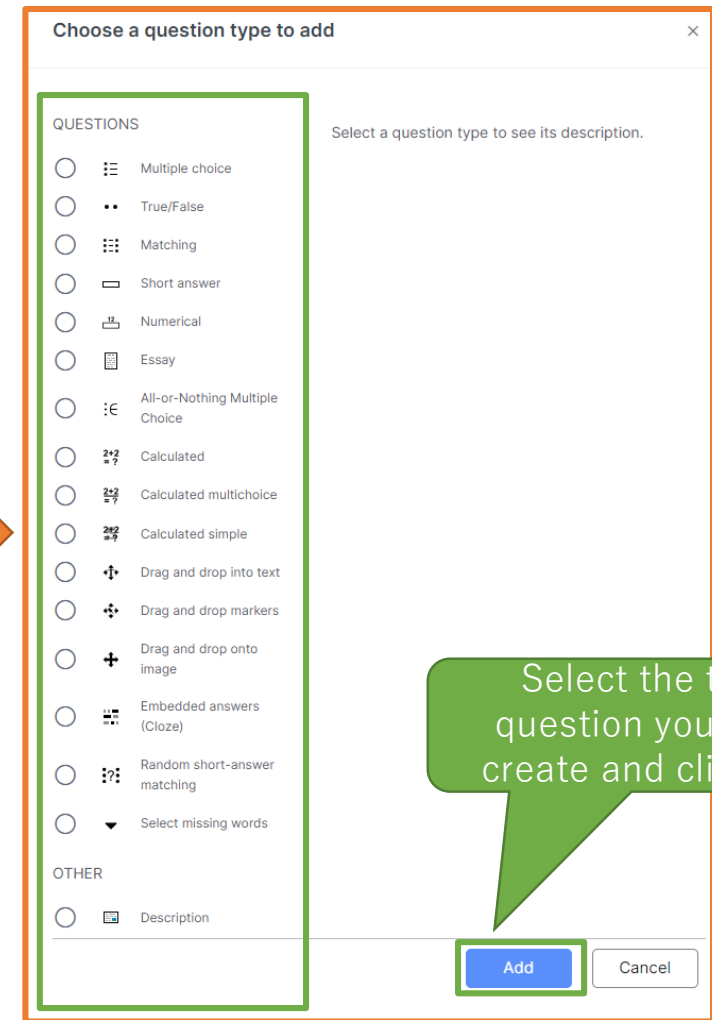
Choose a question type to add

×

QUESTIONS

Multiple choice

True/False

Matching

Short answer

Numerical

Essay

All-or-Nothing Multiple Choice

Calculated

Calculated multichoice

Calculated simple

Drag and drop into text

Drag and drop markers

Drag and drop onto image

Embedded answers (Cloze)

Random short-answer matching

Select missing words

OTHER

Description

Select a question type to see its description.

Select the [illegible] question you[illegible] create and cli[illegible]

Add

Cancel